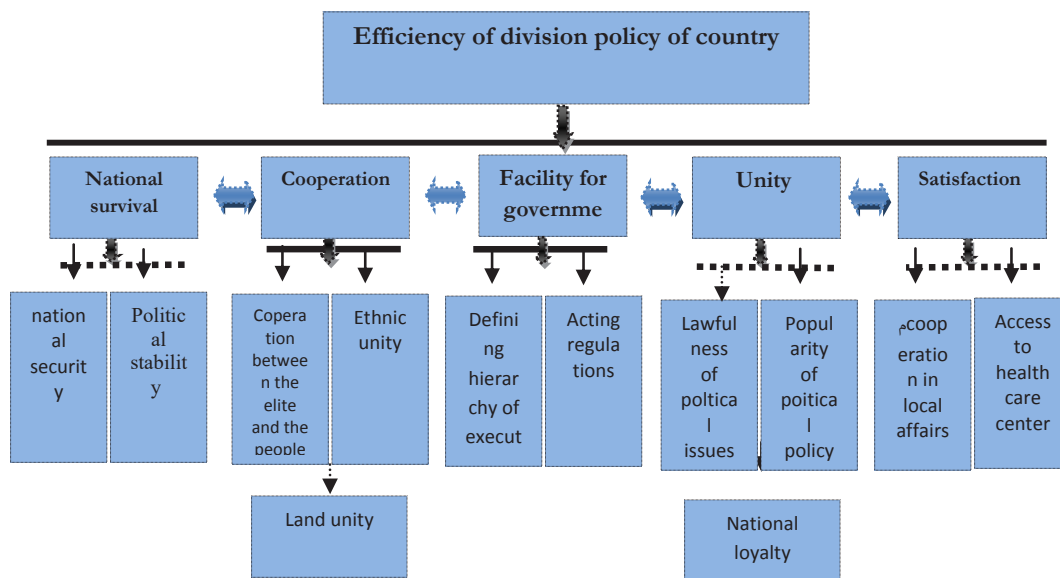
Efficiency of division policy of country

National survival

Cooperation

Facility for governme

Unity

Satisfaction

national security

Political stability

Coperation between the elite and the people

Ethnic unity

Land unity

Defining hierarchy of execut

Acting regulations

Lawfulness of poltical issues

Popularity of poitical policy

National loyalty

مcooperation in local affairs

Access to health care center